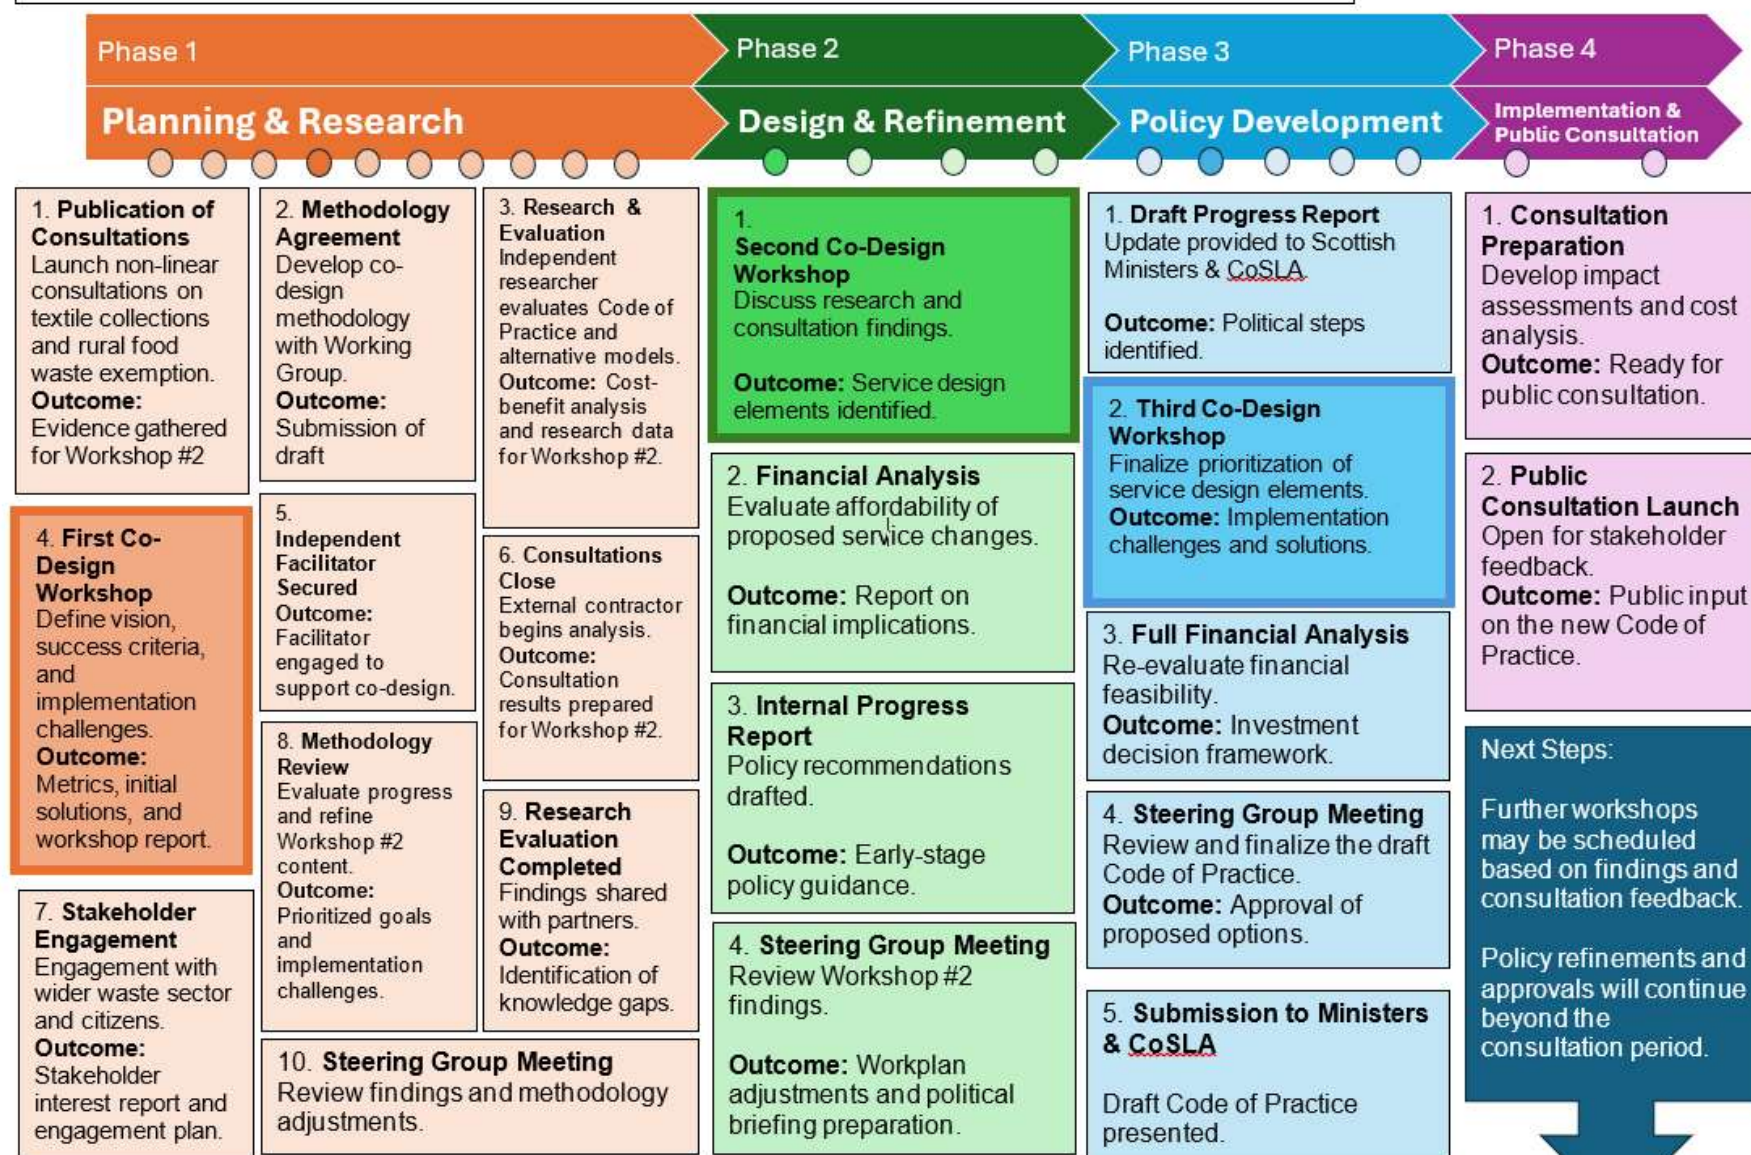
Phase 1

Planning & Research

Phase 2

Design & Refinement

Phase 3

Policy Development

Phase 4

Implementation & Public Consultation

1. Publication of Consultations
Launch non-linear consultations on textile collections and rural food waste exemption.
Outcome:
Evidence gathered for Workshop #2

2. Methodology Agreement
Develop co-design methodology with Working Group.
Outcome:
Submission of draft

3. Research & Evaluation
Independent researcher evaluates Code of Practice and alternative models.
Outcome: Cost-benefit analysis and research data for Workshop #2.

4. First Co-Design Workshop
Define vision, success criteria, and implementation challenges.
Outcome:
Metrics, initial solutions, and workshop report.

5. Independent Facilitator Secured
Outcome:
Facilitator engaged to support co-design.

6. Consultations Close
External contractor begins analysis.
Outcome:
Consultation results prepared for Workshop #2.

7. Stakeholder Engagement
Engagement with wider waste sector and citizens.
Outcome:
Stakeholder interest report and engagement plan.

8. Methodology Review
Evaluate progress and refine Workshop #2 content.
Outcome:
Prioritized goals and implementation challenges.

9. Research Evaluation Completed
Findings shared with partners.
Outcome:
Identification of knowledge gaps.

10. Steering Group Meeting
Review findings and methodology adjustments.

1.
Second Co-Design Workshop
Discuss research and consultation findings.

Outcome: Service design elements identified.

2. Financial Analysis
Evaluate affordability of proposed service changes.

Outcome: Report on financial implications.

3. Internal Progress Report
Policy recommendations drafted.

Outcome: Early-stage policy guidance.

4. Steering Group Meeting
Review Workshop #2 findings.

Outcome: Workplan adjustments and political briefing preparation.

1. Draft Progress Report
Update provided to Scottish Ministers & CoSLA.

Outcome: Political steps identified.

2. Third Co-Design Workshop
Finalize prioritization of service design elements.
Outcome: Implementation challenges and solutions.

3. Full Financial Analysis
Re-evaluate financial feasibility.
Outcome: Investment decision framework.

4. Steering Group Meeting
Review and finalize the draft Code of Practice.
Outcome: Approval of proposed options.

5. Submission to Ministers & CoSLA

Draft Code of Practice presented.

1. Consultation Preparation
Develop impact assessments and cost analysis.
Outcome: Ready for public consultation.

2. Public Consultation Launch
Open for stakeholder feedback.
Outcome: Public input on the new Code of Practice.

Next Steps:

Further workshops may be scheduled based on findings and consultation feedback.

Policy refinements and approvals will continue beyond the consultation period.